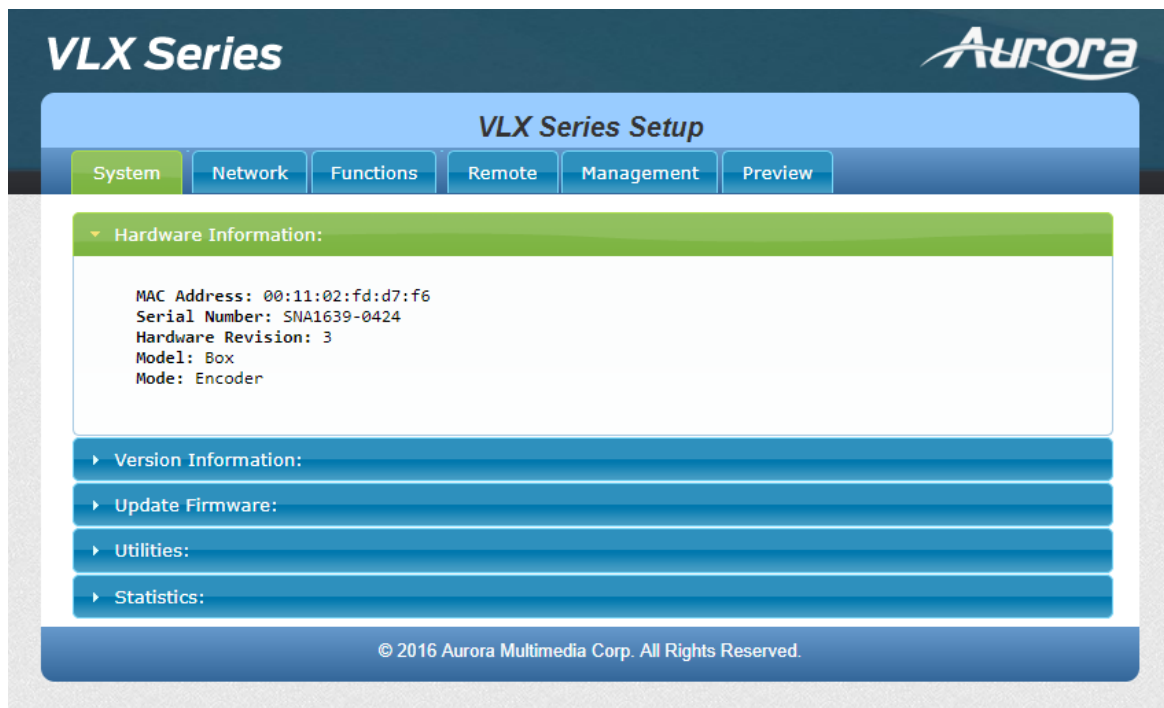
VLX Series

Aurora

VLX Series Setup

System Network Functions Remote Management Preview

Hardware Information:

MAC Address: 00:11:02:fd:d7:f6
Serial Number: SNA1639-0424
Hardware Revision: 3
Model: Box
Mode: Encoder

Version Information:

Update Firmware:

Utilities:

Statistics:

© 2016 Aurora Multimedia Corp. All Rights Reserved.